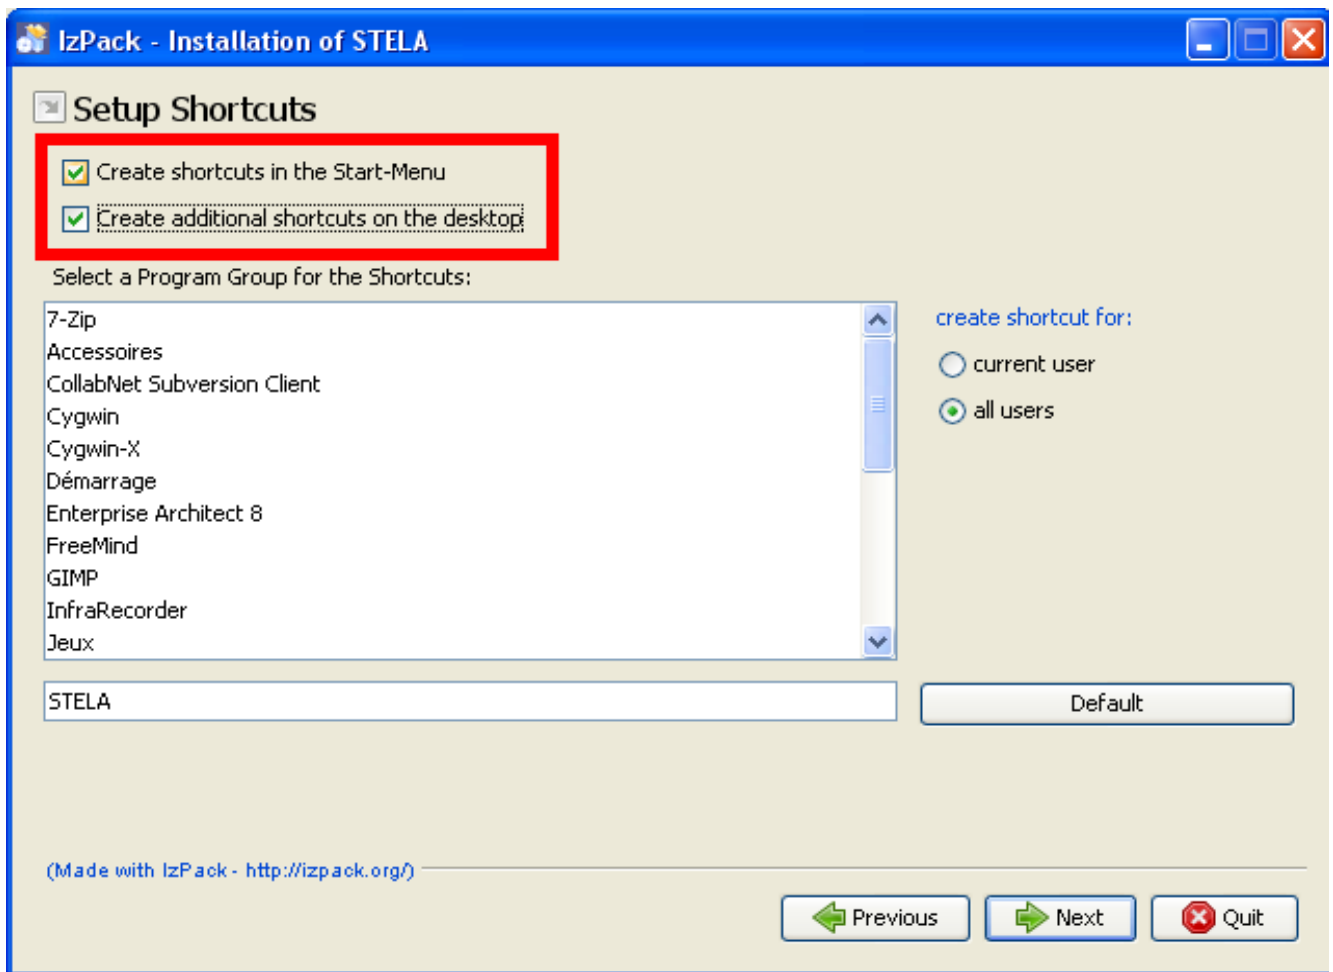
IzPack - Installation of STELA

Setup Shortcuts

Create shortcuts in the Start-Menu

Create additional shortcuts on the desktop

Select a Program Group for the Shortcuts:

7-Zip
Accessoires
CollabNet Subversion Client
Cygwin
Cygwin-X
Démarrage
Enterprise Architect 8
FreeMind
GIMP
InfraRecorder
Jeux

create shortcut for:

current user

all users

STELA

Default

(Made with IzPack - http://izpack.org/)

Previous

Next

Quit